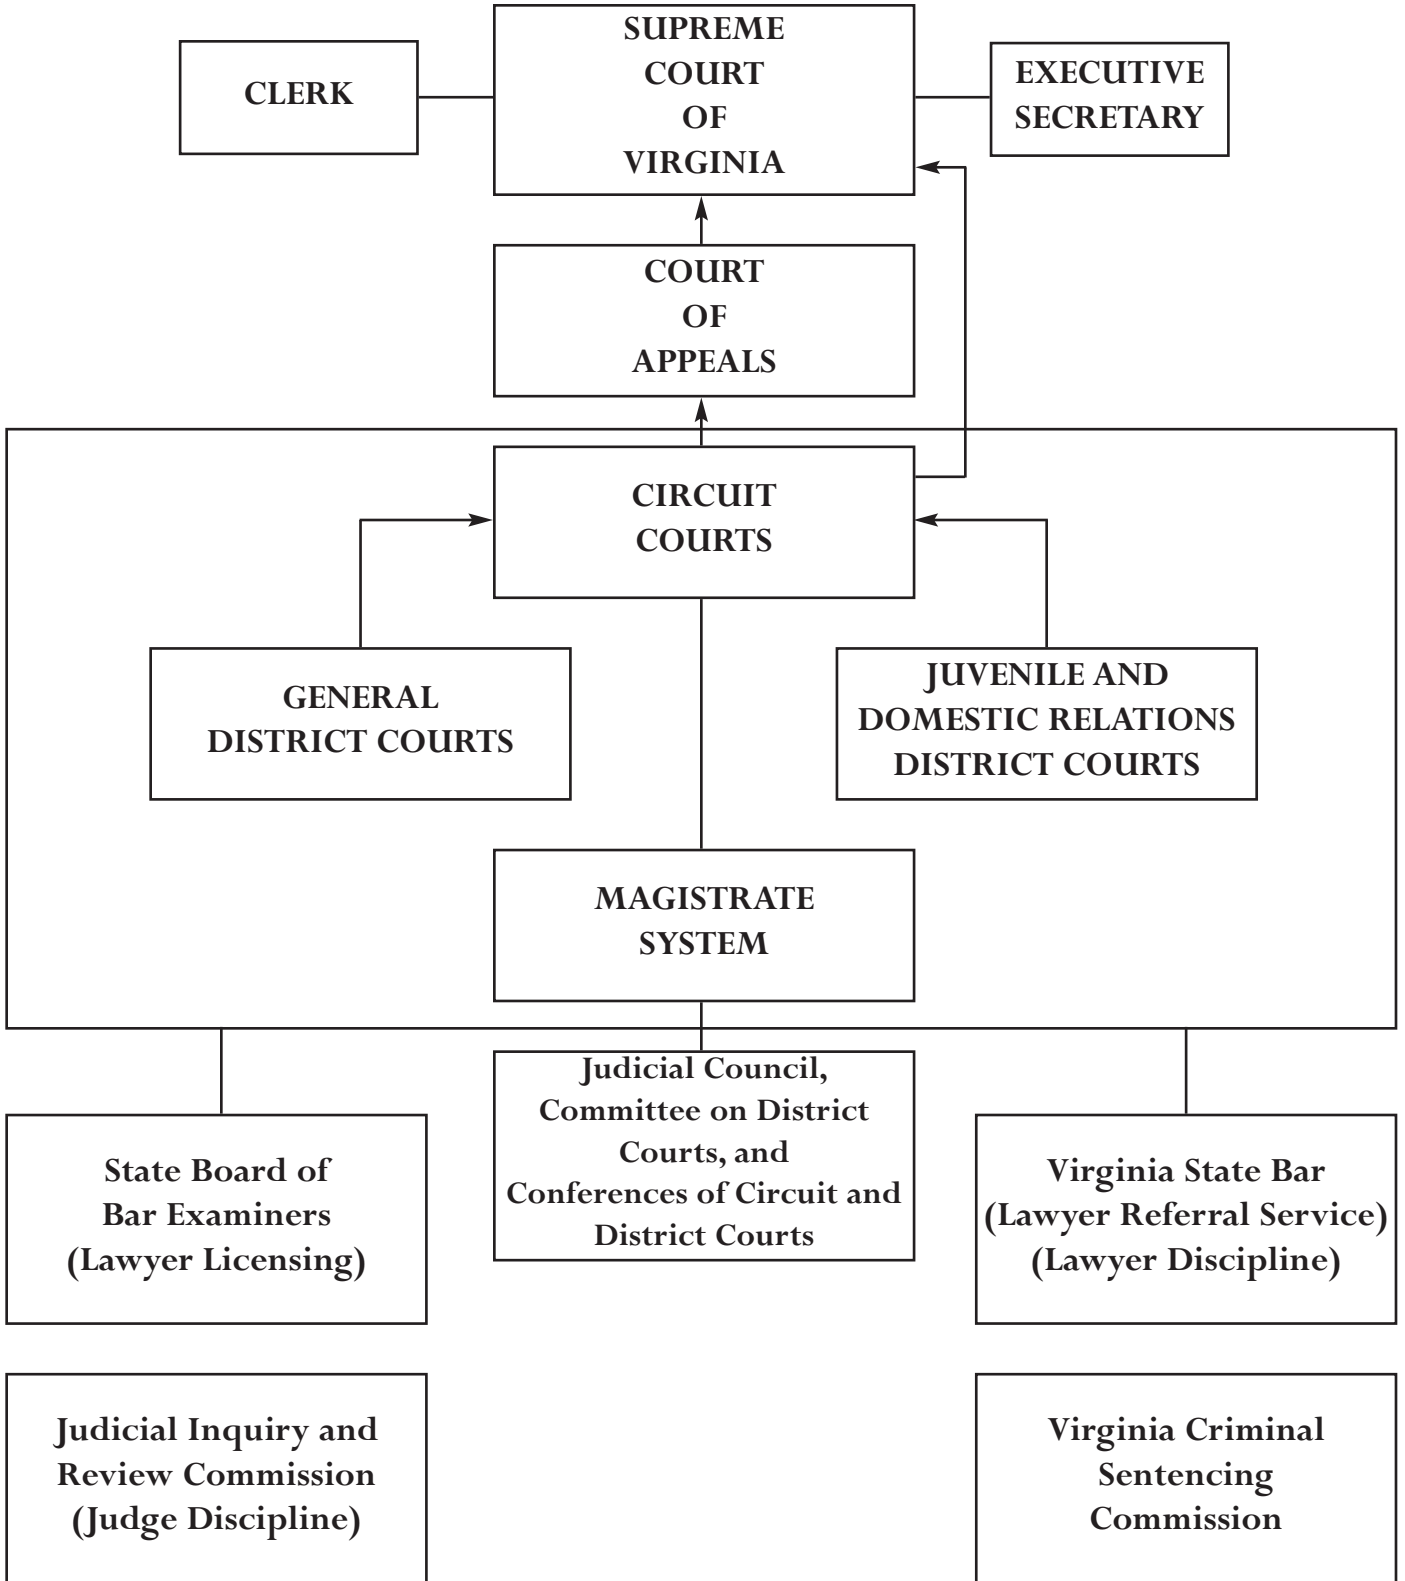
CLERK

SUPREME COURT OF VIRGINIA

EXECUTIVE SECRETARY

COURT OF APPEALS

CIRCUIT COURTS

GENERAL DISTRICT COURTS

JUVENILE AND DOMESTIC RELATIONS DISTRICT COURTS

MAGISTRATE SYSTEM

State Board of Bar Examiners (Lawyer Licensing)

Judicial Council, Committee on District Courts, and Conferences of Circuit and District Courts

Virginia State Bar (Lawyer Referral Service) (Lawyer Discipline)

Judicial Inquiry and Review Commission (Judge Discipline)

Virginia Criminal Sentencing Commission